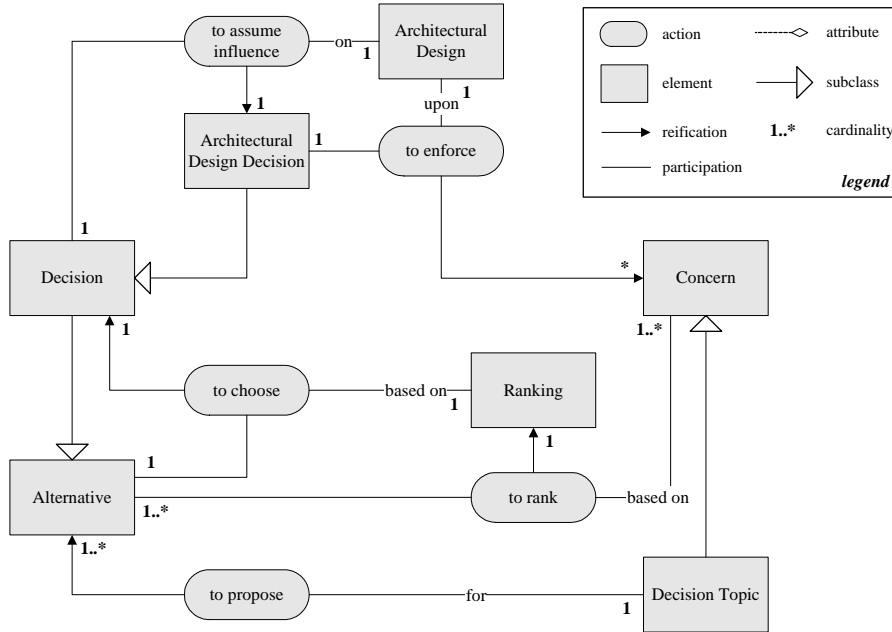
to assume influence
on
1
Architectural Design
1
upon
1
Architectural Design Decision
1
to enforce
action
attribute
element
subclass
reification
1..*
cardinality
participation
legend
1
Decision
*
Concern
1
1..*
to choose
based on
1
Ranking
1
1
Alternative
1..*
to rank
based on
1..*
to propose
for
1
Decision Topic